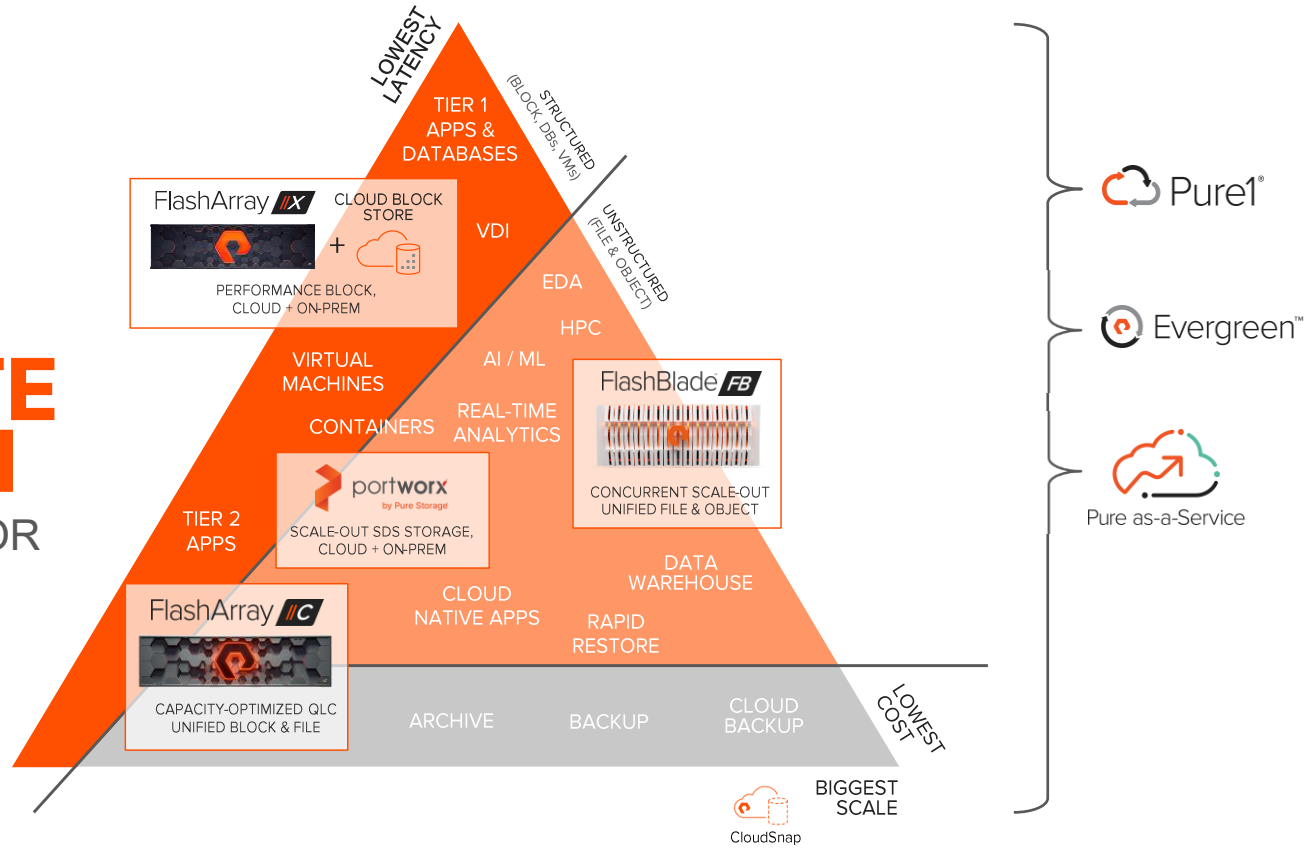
TE
I
OR

LOWEST LATENCY

TIER 1 APPS & DATABASES

STRUCTURED (BLOCK, DBs, VMs)

FlashArray //X

CLOUD BLOCK STORE

+

PERFORMANCE BLOCK, CLOUD + ON-PREM

VDI

UNSTRUCTURED (FILE & OBJECT)

EDA

HPC

VIRTUAL MACHINES

AI / ML

FlashBlade FB

CONTAINERS

REAL-TIME ANALYTICS

portworx by Pure Storage

SCALE-OUT SDS STORAGE, CLOUD + ON-PREM

CONCURRENT SCALE-OUT UNIFIED FILE & OBJECT

TIER 2 APPS

DATA WAREHOUSE

FlashArray //C

CLOUD NATIVE APPS

RAPID RESTORE

CAPACITY-OPTIMIZED QLC UNIFIED BLOCK & FILE

ARCHIVE

BACKUP

CLOUD BACKUP

LOWEST COST

BIGGEST SCALE

CloudSnap

Pure1®

Evergreen™

Pure as-a-Service